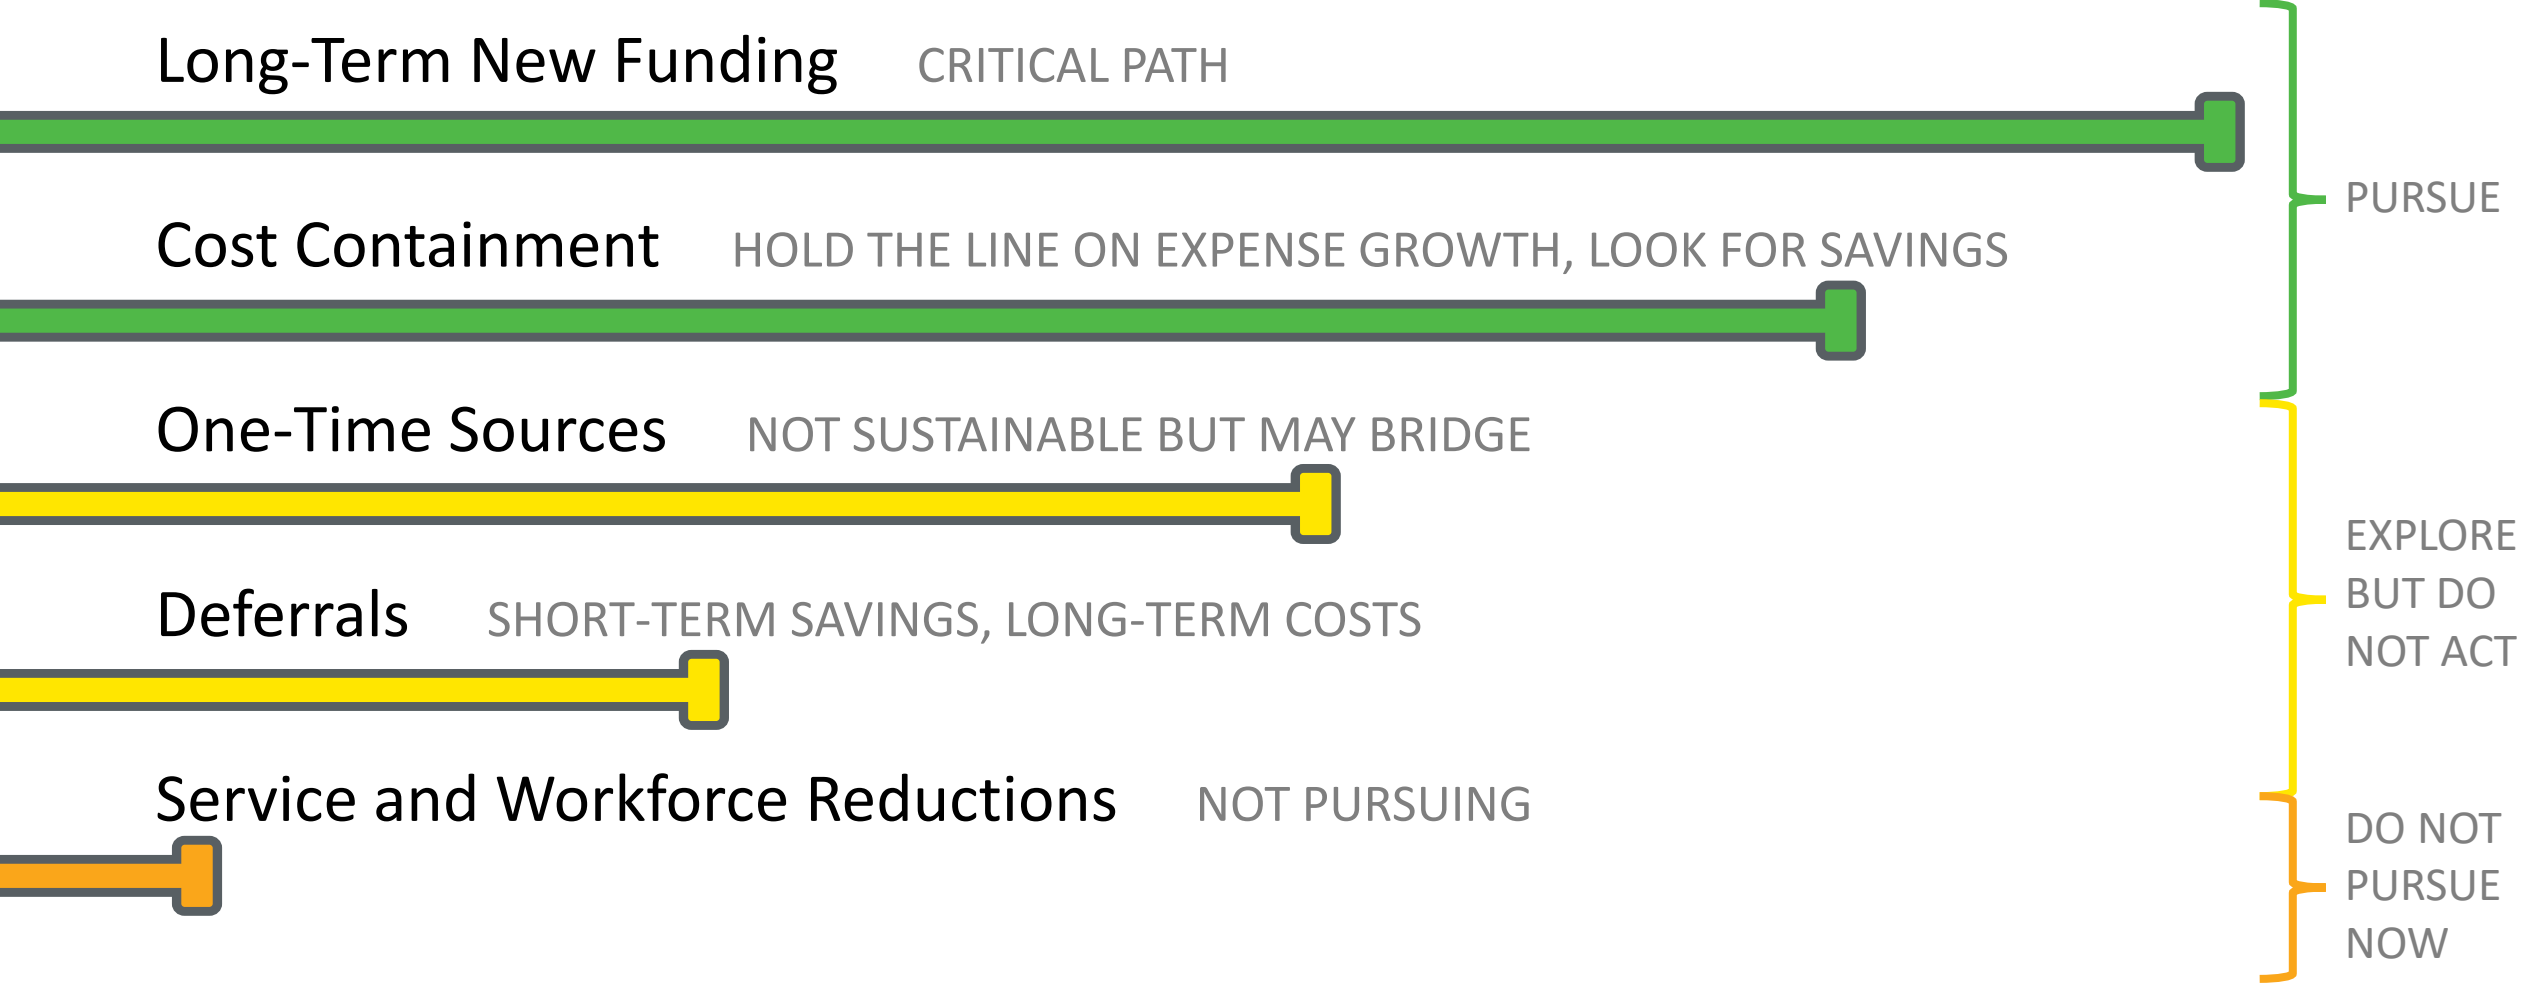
Long-Term New Funding CRITICAL PATH

Cost Containment HOLD THE LINE ON EXPENSE GROWTH, LOOK FOR SAVINGS

PURSUE

One-Time Sources NOT SUSTAINABLE BUT MAY BRIDGE

Deferrals SHORT-TERM SAVINGS, LONG-TERM COSTS

EXPLORE BUT DO NOT ACT

Service and Workforce Reductions NOT PURSUING

DO NOT PURSUE NOW